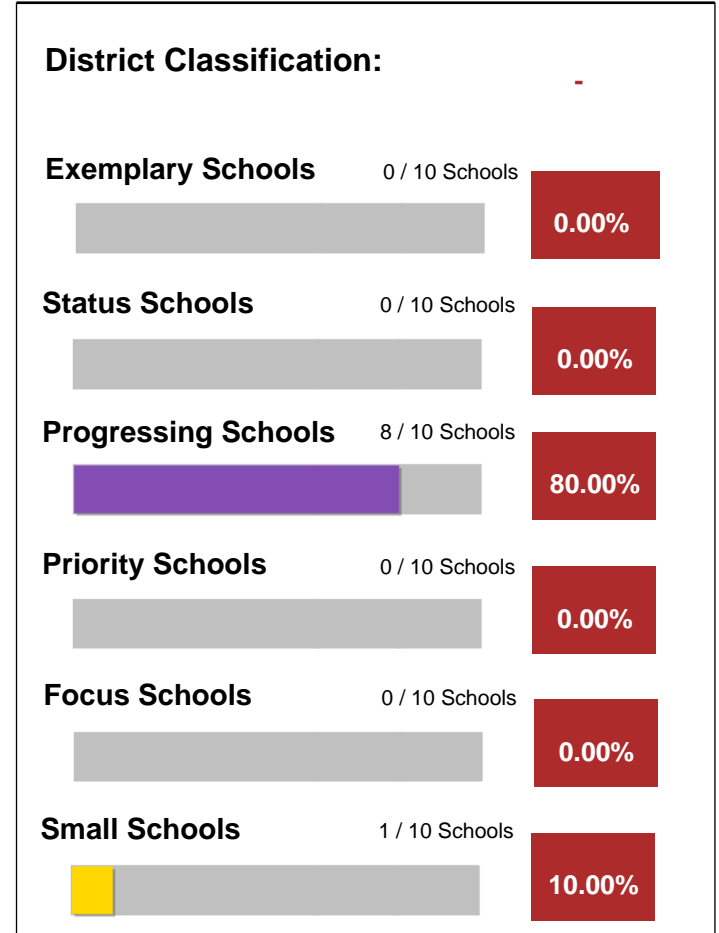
District Classification: -

Exemplary Schools 0 / 10 Schools
0.00%

Status Schools 0 / 10 Schools
0.00%

Progressing Schools 8 / 10 Schools
80.00%

Priority Schools 0 / 10 Schools
0.00%

Focus Schools 0 / 10 Schools
0.00%

Small Schools 1 / 10 Schools
10.00%